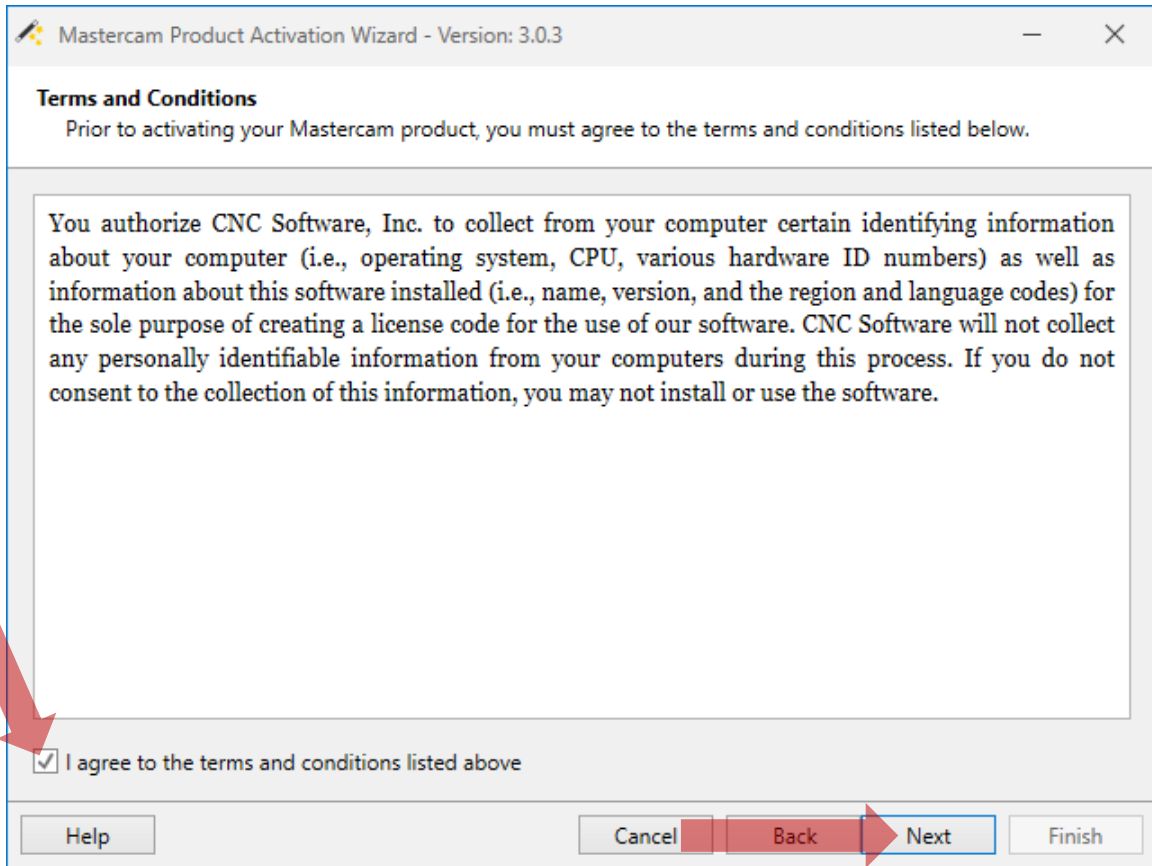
Mastercam Product Activation Wizard - Version: 3.0.3

Terms and Conditions
Prior to activating your Mastercam product, you must agree to the terms and conditions listed below.

You authorize CNC Software, Inc. to collect from your computer certain identifying information about your computer (i.e., operating system, CPU, various hardware ID numbers) as well as information about this software installed (i.e., name, version, and the region and language codes) for the sole purpose of creating a license code for the use of our software. CNC Software will not collect any personally identifiable information from your computers during this process. If you do not consent to the collection of this information, you may not install or use the software.

I agree to the terms and conditions listed above

Help
Cancel
Back
Next
Finish